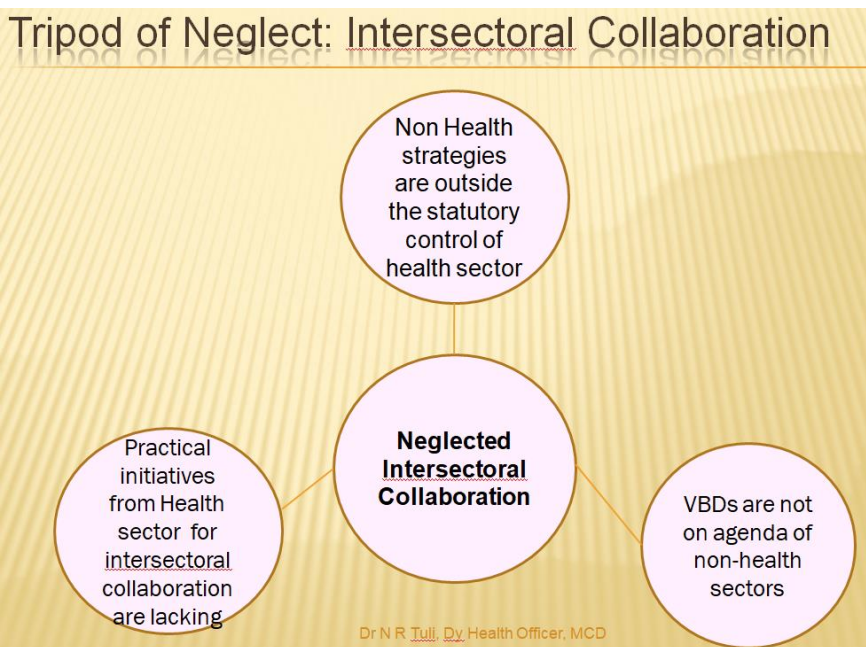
Tripod of Neglect: Intersectoral Collaboration

Non Health strategies are outside the statutory control of health sector

Neglected Intersectoral Collaboration

Practical initiatives from Health sector for intersectoral collaboration are lacking

VBDs are not on agenda of non-health sectors

Dr N R Tuli, Dy Health Officer, MCD